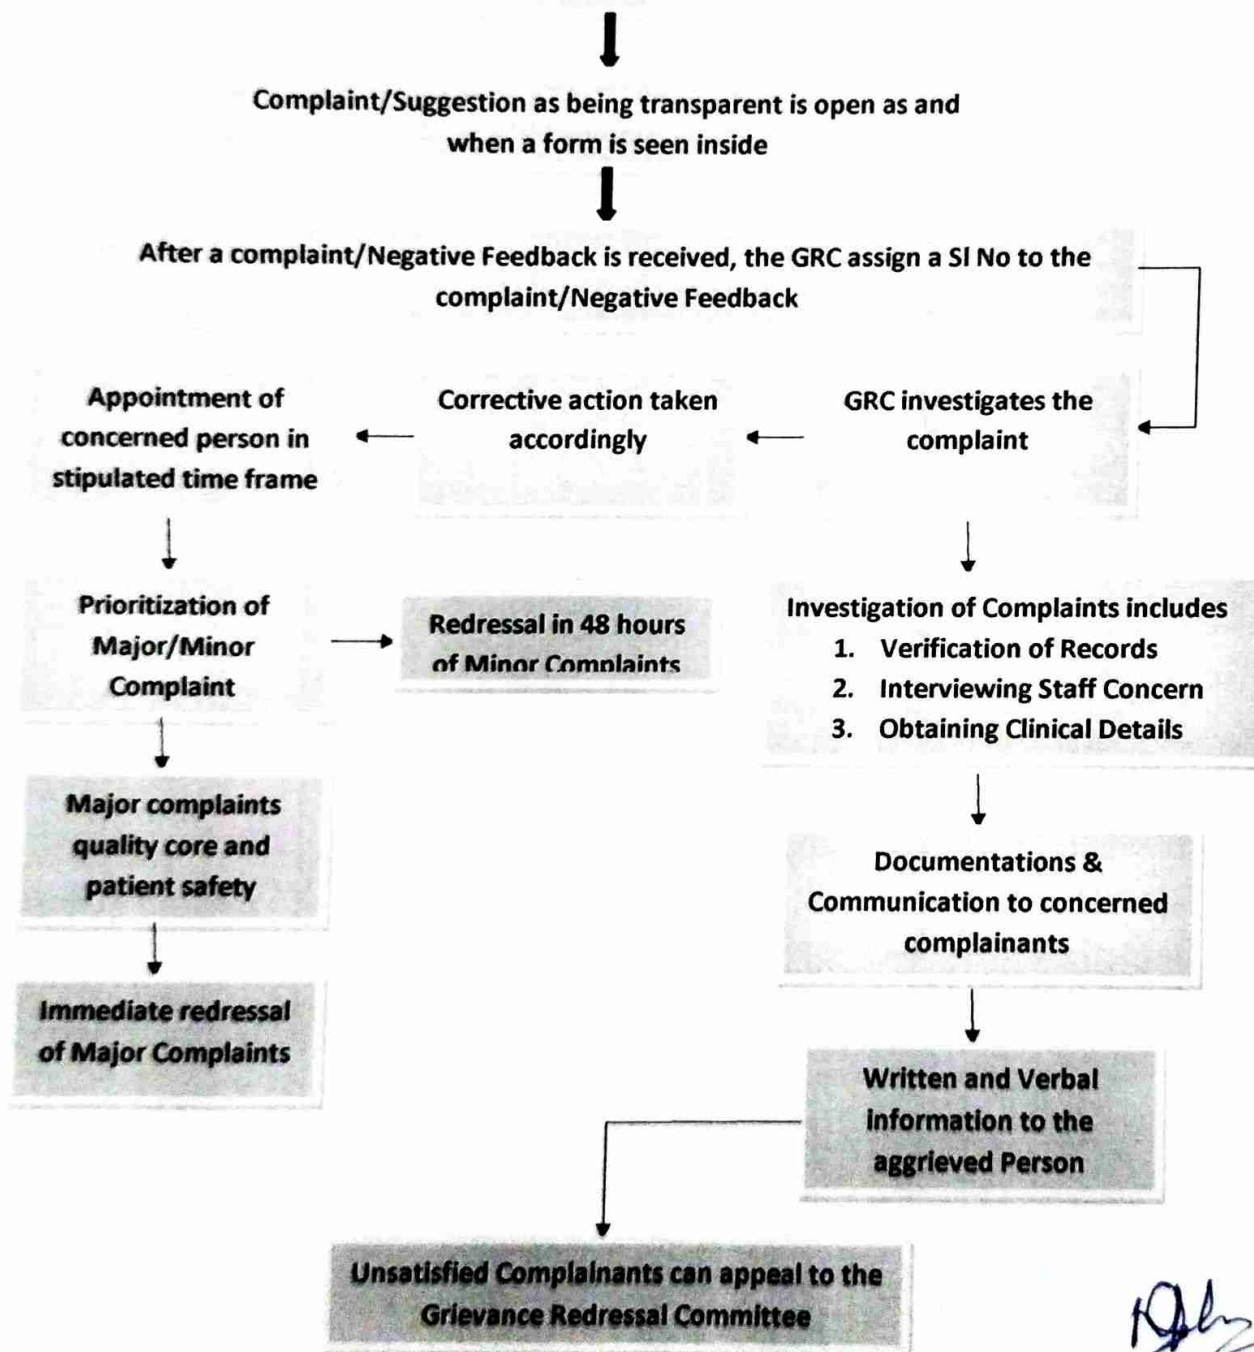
Complaint/Suggestion as being transparent is open as and when a form is seen inside

After a complaint/Negative Feedback is received, the GRC assign a Sl No to the complaint/Negative Feedback

GRC investigates the complaint

Corrective action taken accordingly

Appointment of concerned person in stipulated time frame

Prioritization of Major/Minor Complaint

Redressal in 48 hours of Minor Complaints

Major complaints quality core and patient safety

Immediate redressal of Major Complaints

Investigation of Complaints includes
1. Verification of Records
2. Interviewing Staff Concern
3. Obtaining Clinical Details

Documentations & Communication to concerned complainants

Written and Verbal information to the aggrieved Person

Unsatisfied Complainants can appeal to the Grievance Redressal Committee